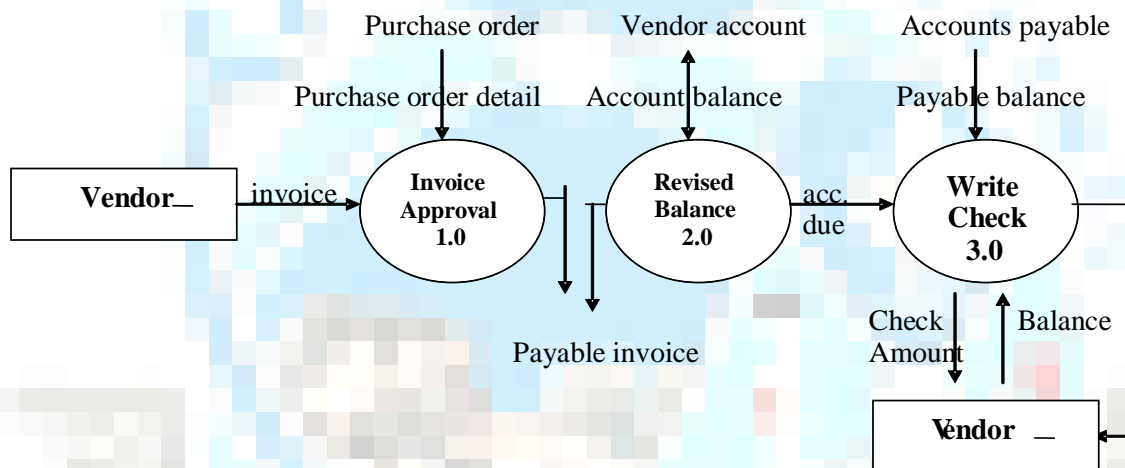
Purchase order

Purchase order detail

Vendor account

Account balance

Accounts payable

Payable balance

Vendor

invoice

Invoice Approval 1.0

Revised Balance 2.0

acc. due

Write Check 3.0

Payable invoice

Check Amount

Balance

Vendor